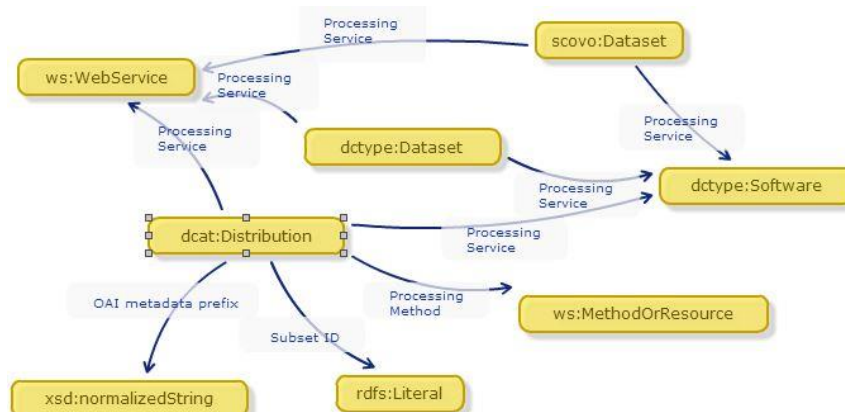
Processing Service

scovo:Dataset

ws:WebService

Processing Service

Processing Service

dctype:Dataset

Processing Service

Processing Service

dctype:Software

dcat:Distribution

Processing Service

OAI metadata prefix

Processing Method

ws:MethodOrResource

Subset ID

xsd:normalizedString

rdfs:Literal